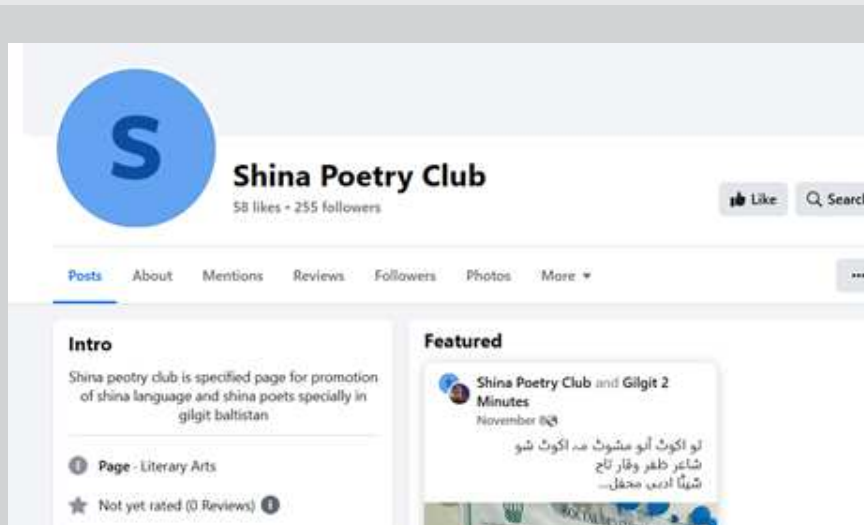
S

Shina Poetry Club
58 likes • 255 followers

Like
Search

Posts About Mentions Reviews Followers Photos More

Intro
Shina peotry club is specified page for promotion of shina language and shina poets specially in gilgit baltistan

Page · Literary Arts

Not yet rated (0 Reviews)

Featured
Shina Poetry Club and Gilgit 2 Minutes
November 8

لو اکوٹ آنو مشوٹ مہ اکوٹ شو
شاعر ظفر وقار تاج
شینٔا ادبی محفل...